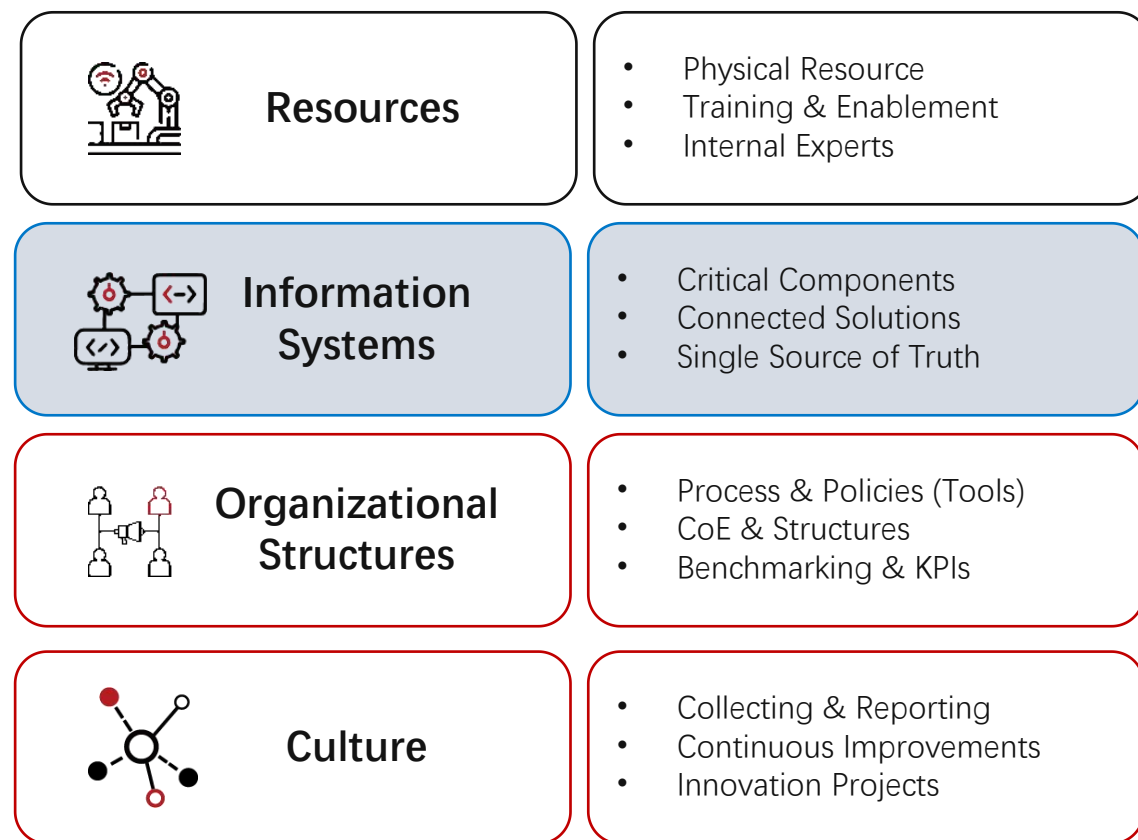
Resources

- Physical Resource
- Training & Enablement
- Internal Experts

Information Systems

- Critical Components
- Connected Solutions
- Single Source of Truth

Organizational Structures

- Process & Policies (Tools)
- CoE & Structures
- Benchmarking & KPIs

Culture

- Collecting & Reporting
- Continuous Improvements
- Innovation Projects